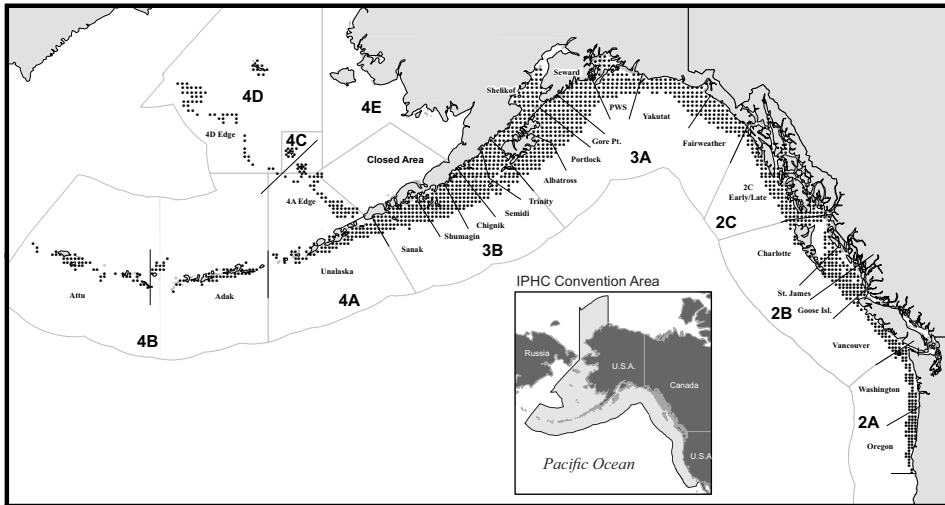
4D

4D Edge

4E

4C

Closed Area

4A Edge

Seward

Shelikof

PWS

Yakutat

Gore Pt.

Fairweather

Portlock

3A

Albatross

Trinity

Semidi

Chignik

Shumagin

Sanak

3B

2C Early/Late

2C

Charlotte

St. James

2B

Goose Isl.

Vancouver

Washington

2A

Oregon

Attu

Adak

Unalaska

4A

4B

IPHC Convention Area

Russia

U.S.A.

Canada

U.S.A.

Pacific Ocean